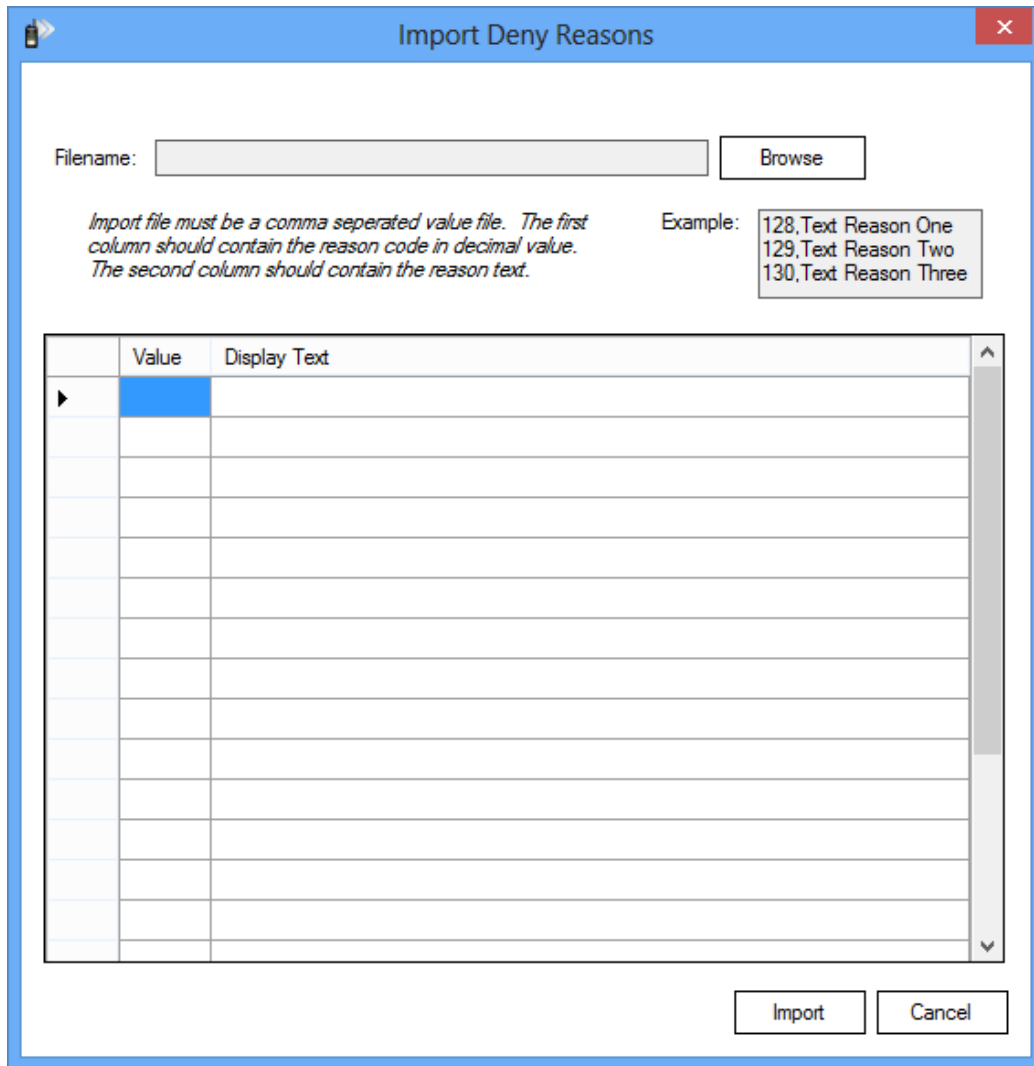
Import Deny Reasons

Filename:

Browse

Import file must be a comma seperated value file. The first column should contain the reason code in decimal value. The second column should contain the reason text.

Example:

128,Text Reason One
129,Text Reason Two
130,Text Reason Three

| | Value | Display Text |
|---|---|---|
| | | |

Import

Cancel